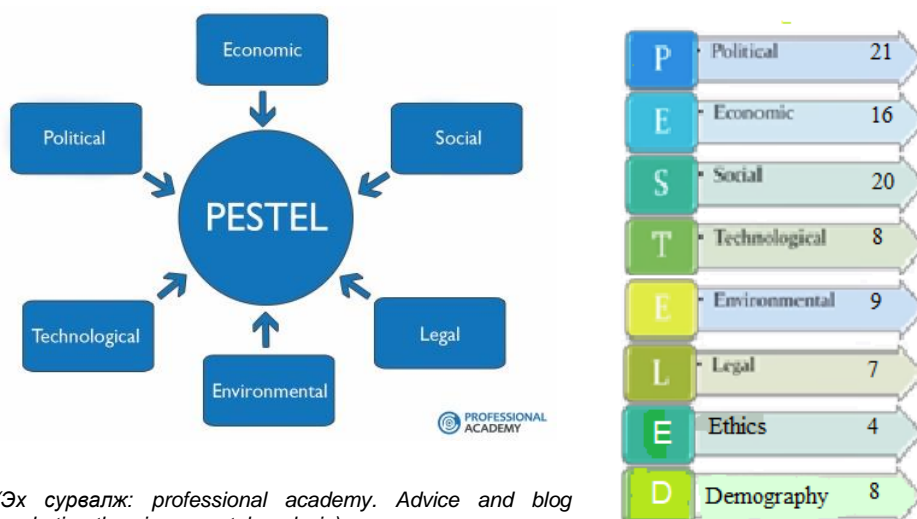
Economic

Political

Social

PESTEL

Technological

Legal

Environmental

PROFESSIONAL ACADEMY

(Эх сурвалж: professional academy. Advice and blog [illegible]

| P | Political | 21 |
|---|---|---|
| E | Economic | 16 |
| S | Social | 20 |
| T | Technological | 8 |
| E | Environmental | 9 |
| L | Legal | 7 |
| E | Ethics | 4 |
| D | Demography | 8 |